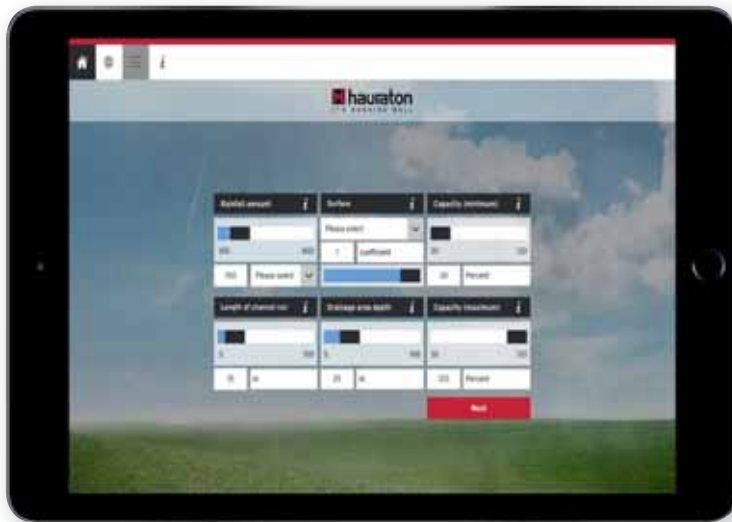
i

hauraton

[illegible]

Rainfall amount i

100 800

150 Please select

Surface i

Please select

1 coefficient

Capacity (minimum) i

30 120

30 Percent

Length of channel run i

5 100

15 m

Drainage area depth i

5 100

20 m

Capacity (maximum) i

30 120

120 Percent

Next